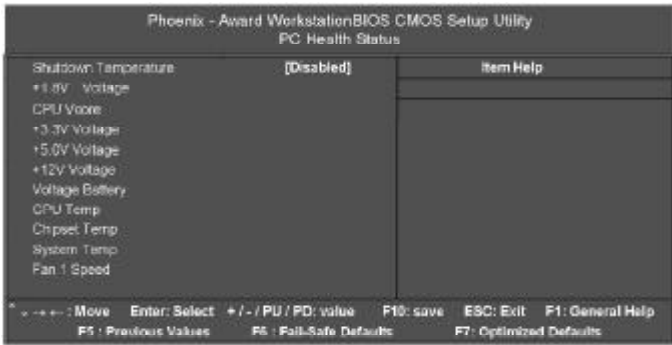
Phoenix - Award WorkstationBIOS CMOS Setup Utility
PC Health Status

Shutdown Temperature [Disabled]
+1.8V Voltage
CPU Vcore
+3.3V Voltage
+5.0V Voltage
+12V Voltage
Voltage Battery
CPU Temp
Chipset Temp
System Temp
Fan 1 Speed

Item Help

↑↓→←: Move Enter: Select +/-/PU/PD: value F10: save ESC: Exit F1: General Help
F5 : Previous Values F6 : Fail-Safe Defaults F7: Optimized Defaults